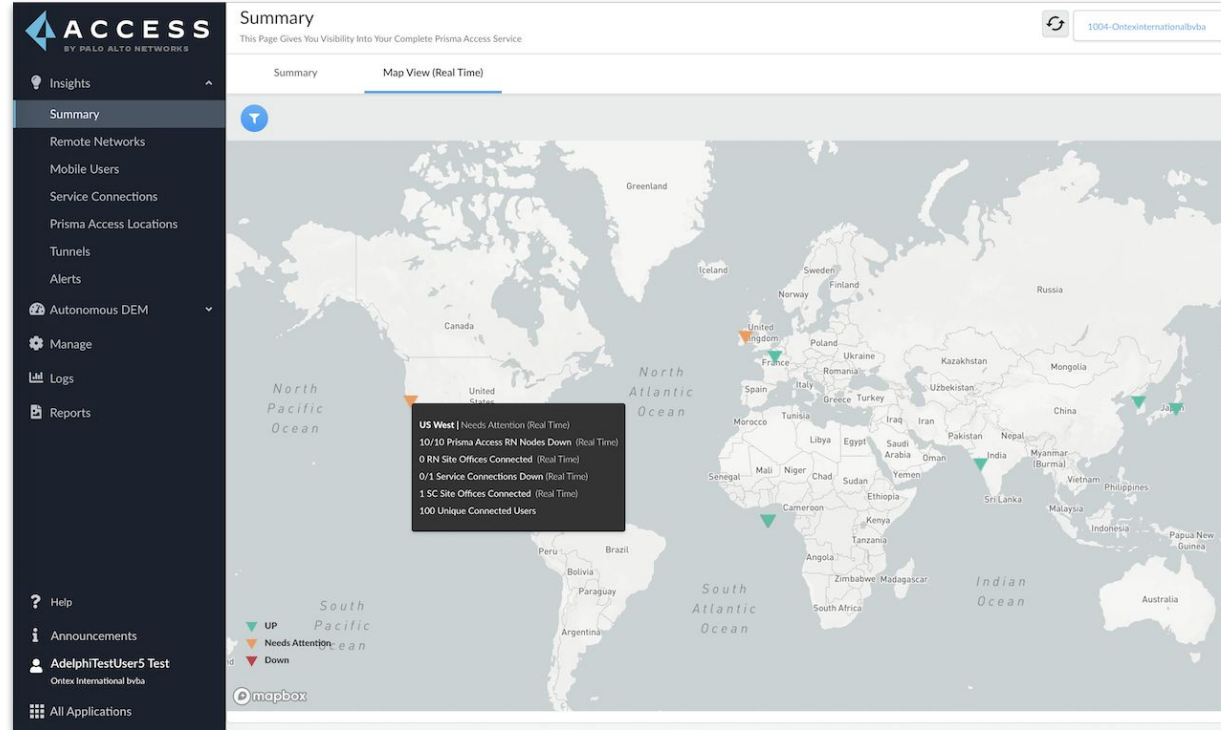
ACCESS
BY PALO ALTO NETWORKS

Insights
Summary
Remote Networks
Mobile Users
Service Connections
Prisma Access Locations
Tunnels
Alerts
Autonomous DEM
Manage
Logs
Reports

Help
Announcements
AdelphiTestUser5 Test
Ontex International bvba
All Applications

Summary
This Page Gives You Visibility Into Your Complete Prisma Access Service

1004-Ontexinternationalbvba

Summary
Map View (Real Time)

Greenland
Iceland
Sweden
Finland
Norway
Russia
Canada
United Kingdom
Poland
France
Ukraine
Kazakhstan
Romania
Mongolia
North Pacific Ocean
United States
North Atlantic Ocean
Spain
Italy
Greece
Turkey
Uzbekistan
Tunisia
Iraq
Iran
China
Japan
Morocco
Libya
Egypt
Saudi Arabia
Oman
Pakistan
Nepal
India
Myanmar (Burma)
Senegal
Mali
Niger
Chad
Sudan
Yemen
Vietnam
Philippines
Ethiopia
Sri Lanka
Cameroon
Kenya
Malaysia
Indonesia
Tanzania
Papua New Guinea
Peru
Brazil
Angola
Bolivia
Paraguay
South Atlantic Ocean
Zimbabwe
Madagascar
Indian Ocean
Australia
South Pacific Ocean
South Africa
Argentina

US West | Needs Attention (Real Time)
10/10 Prisma Access RN Nodes Down (Real Time)
0 RN Site Offices Connected (Real Time)
0/1 Service Connections Down (Real Time)
1 SC Site Offices Connected (Real Time)
100 Unique Connected Users

UP
Needs Attention
Down

mapbox